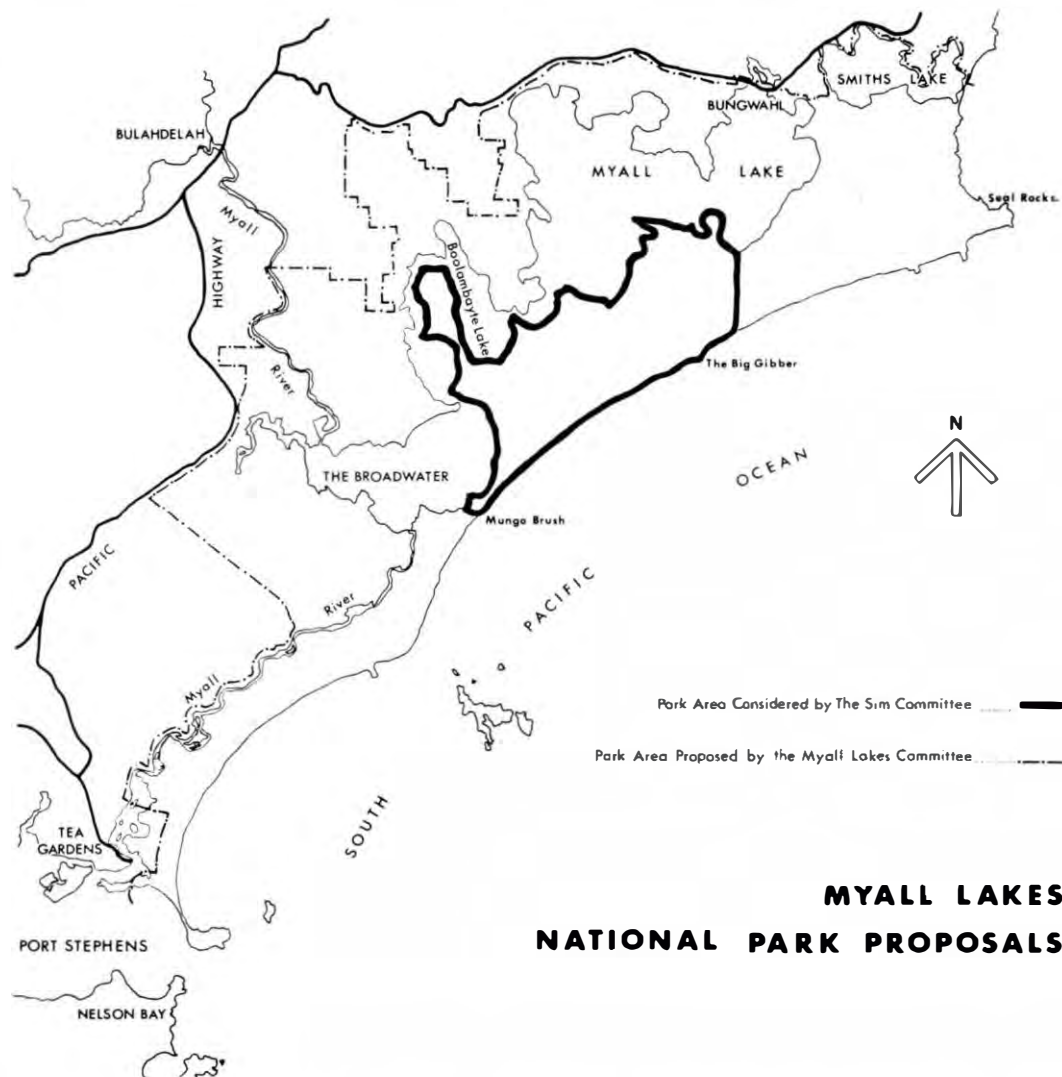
SMITHS LAKE
BUNGWAHL
BULAHDELAH
MYALL LAKE
Seal Rocks
Myall
HIGHWAY
Boolambayte Lake
River
The Big Gibber
N
THE BROADWATER
OCEAN
Mungo Brush
PACIFIC
PACIFIC
River
Myall
Park Area Considered by The Sim Committee
Park Area Proposed by the Myall Lakes Committee
SOUTH
TEA GARDENS
MYALL LAKES
NATIONAL PARK PROPOSALS
PORT STEPHENS
NELSON BAY